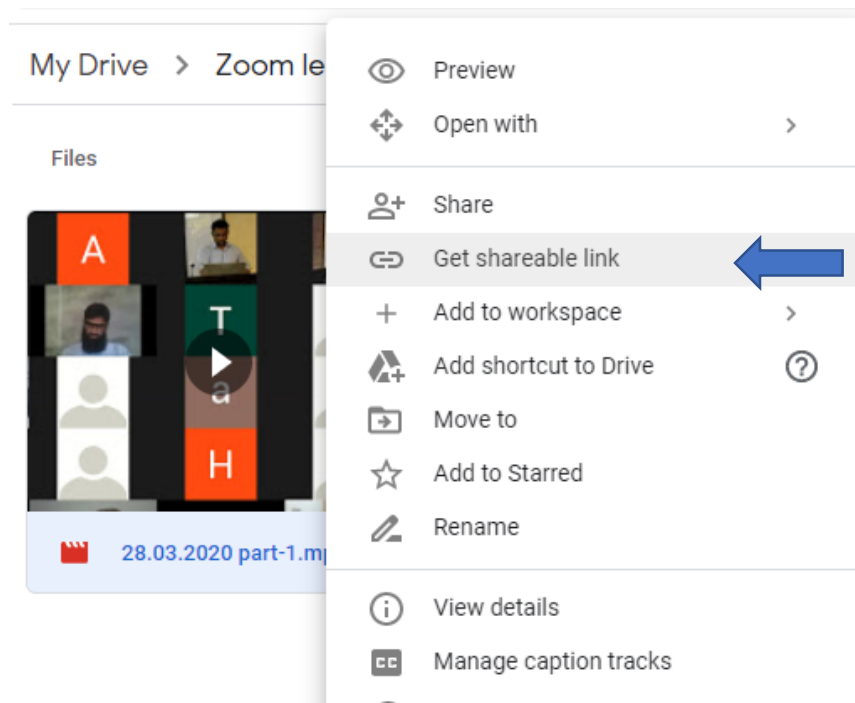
My Drive > Zoom le

Files

A
T
a
H

28.03.2020 part-1.mp

Preview
Open with >

Share
Get shareable link
Add to workspace >
Add shortcut to Drive
Move to
Add to Starred
Rename

View details
Manage caption tracks